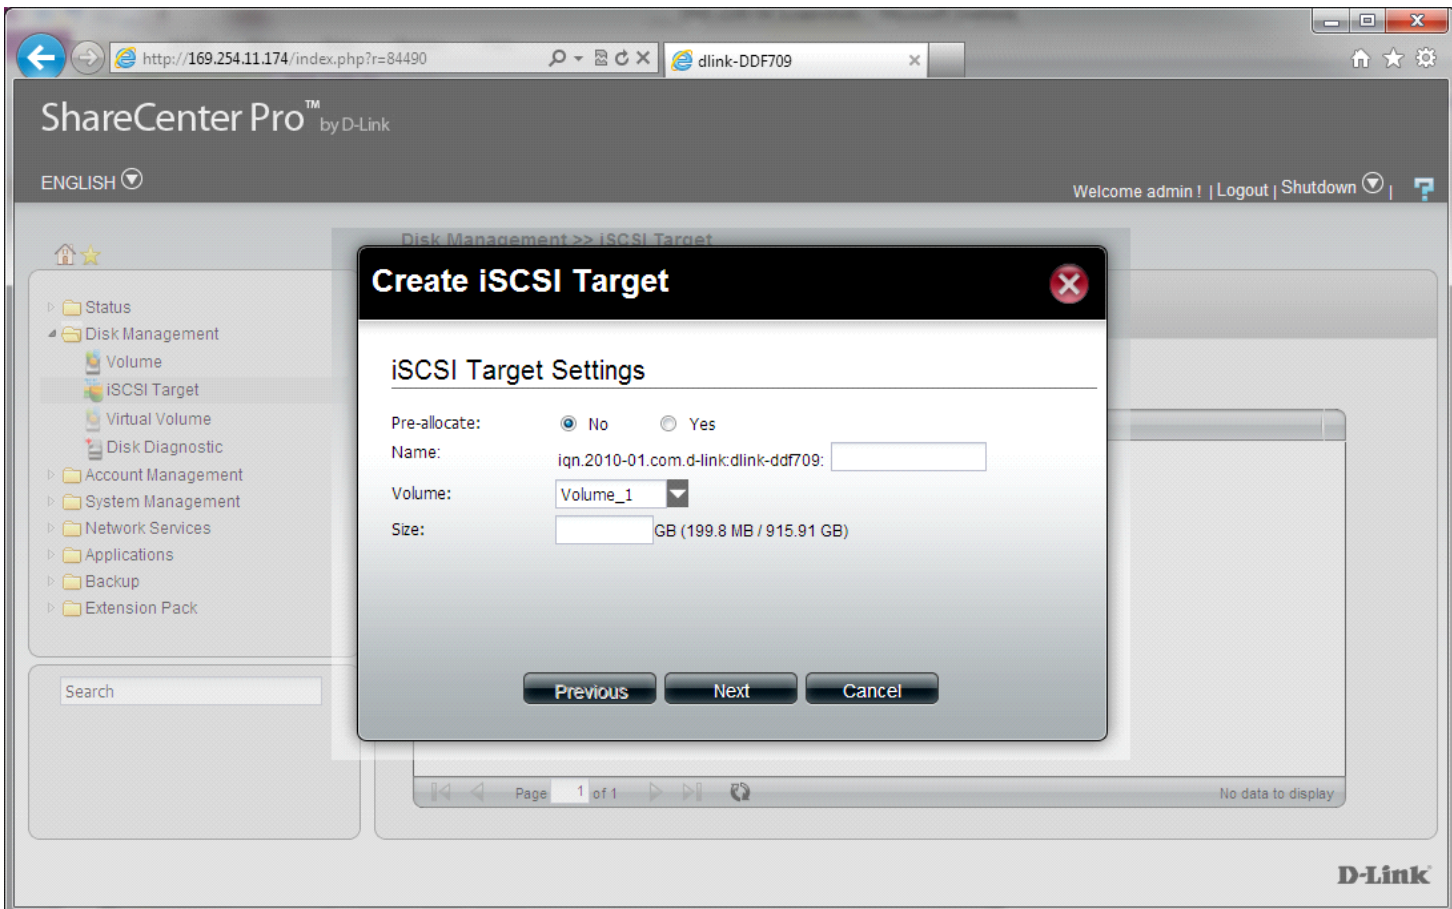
http://169.254.11.174/index.php?r=84490

dlink-DDF709

ShareCenter Pro™ by D-Link

ENGLISH

Welcome admin ! | Logout | Shutdown |

Disk Management >> iSCSI Target

Status
Disk Management
Volume
iSCSI Target
Virtual Volume
Disk Diagnostic
Account Management
System Management
Network Services
Applications
Backup
Extension Pack

Search

Create iSCSI Target

iSCSI Target Settings

Pre-allocate: No Yes
Name: iqn.2010-01.com.d-link:dlink-ddf709:
Volume: Volume_1
Size: GB (199.8 MB / 915.91 GB)

Previous Next Cancel

Page 1 of 1

No data to display

D-Link